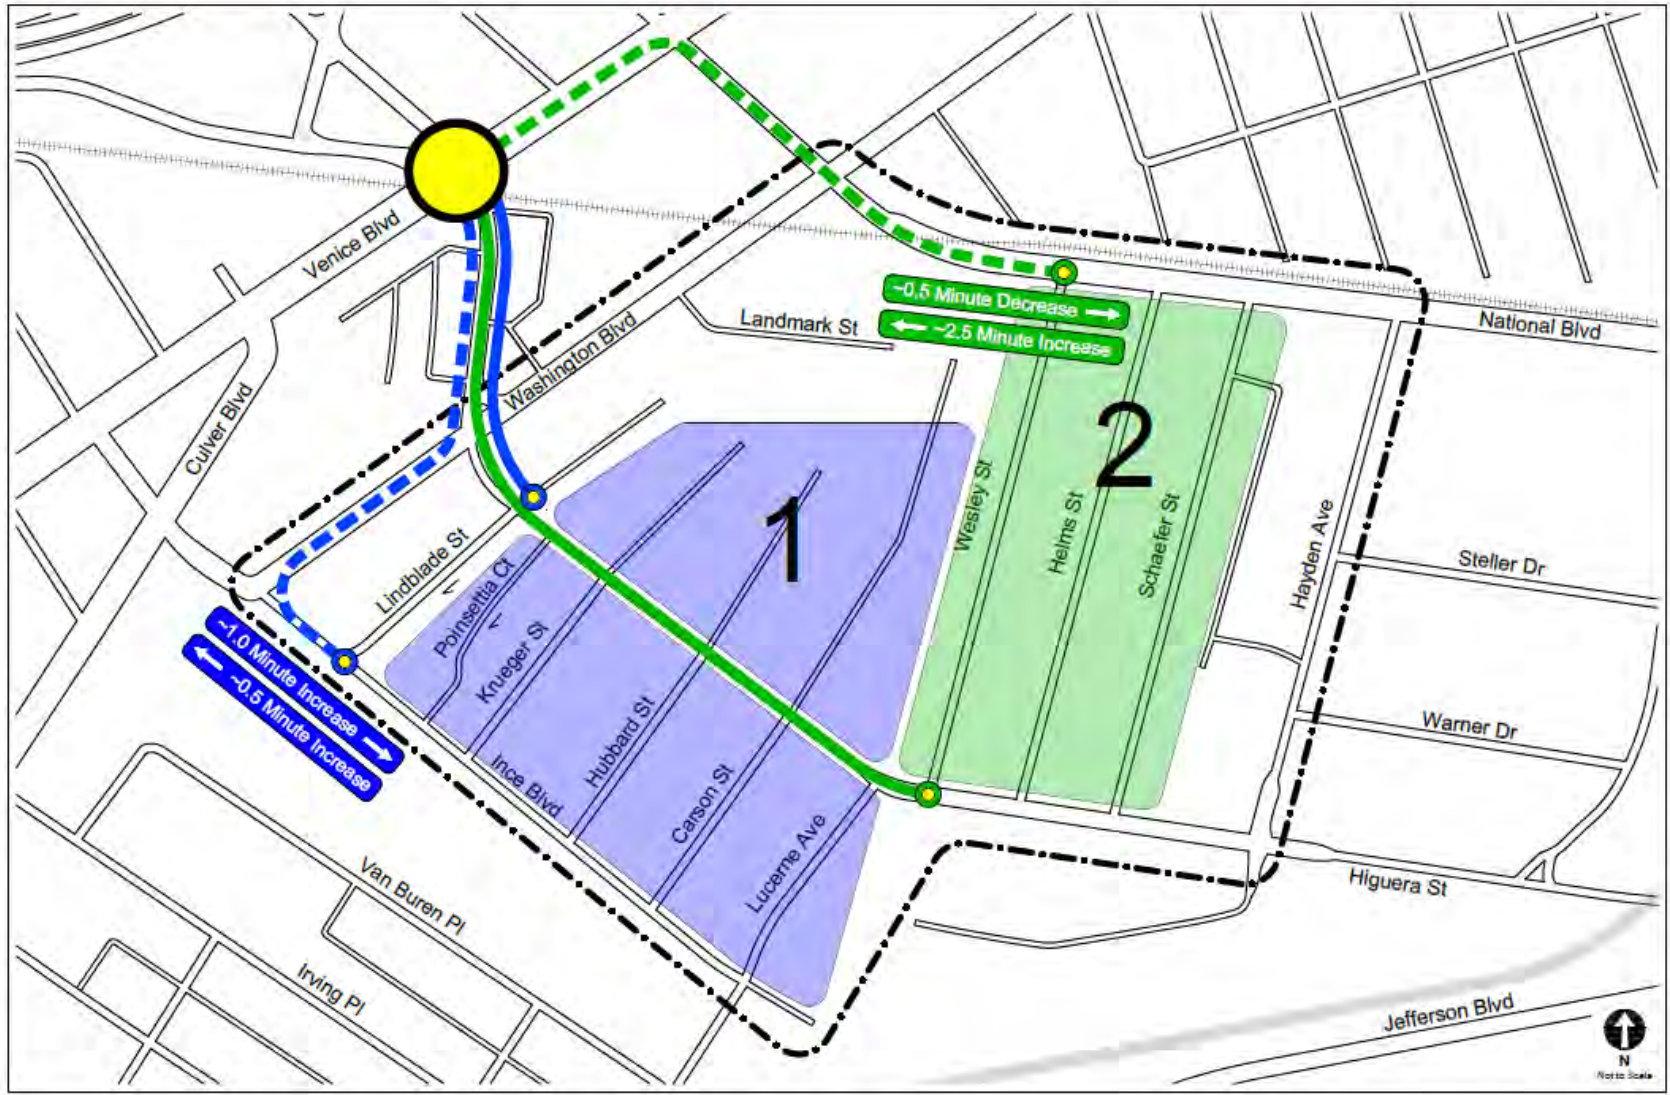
Venice Blvd

~0.5 Minute Decrease

~2.5 Minute Increase

Landmark St

National Blvd

Washington Blvd

Culver Blvd

2

1

Wesley St

Helms St

Schaefer St

Hayden Ave

Steller Dr

Lindblade St

Poinsettia Ct

Krueger St

~1.0 Minute Increase

~0.5 Minute Increase

Warner Dr

Ince Blvd

Hubbard St

Carson St

Lucerne Ave

Higuera St

Van Buren Pl

Irving Pl

Jefferson Blvd

N

Not to Scale